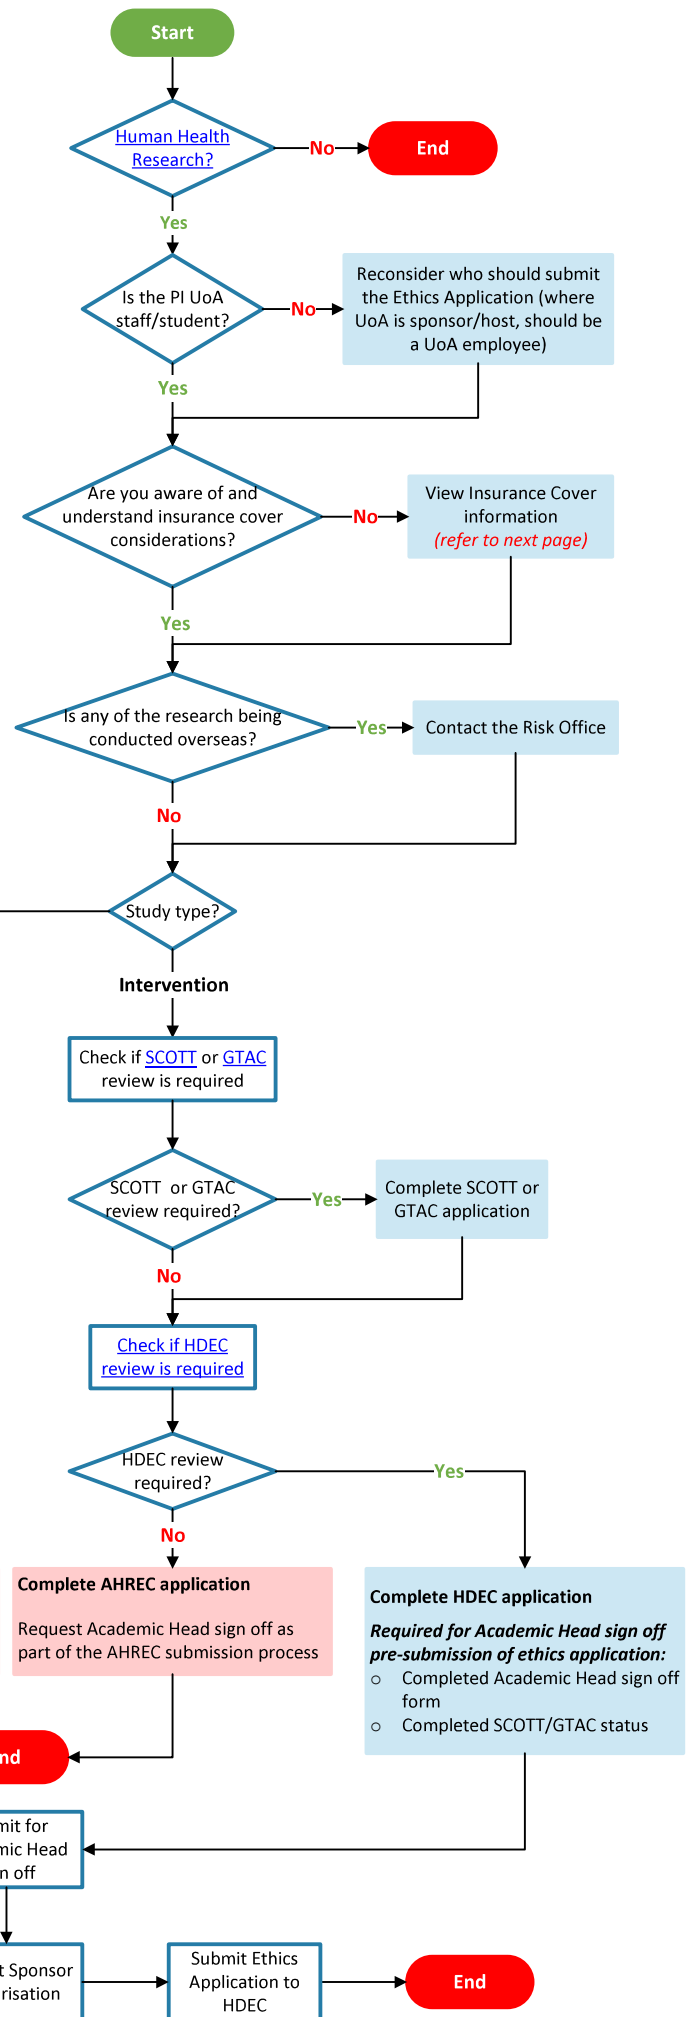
Start

Human Health Research?

No

End

Yes

Is the PI UoA staff/student?

No

Reconsider who should submit the Ethics Application (where UoA is sponsor/host, should be a UoA employee)

Yes

Are you aware of and understand insurance cover considerations?

No

View Insurance Cover information (refer to next page)

Yes

Is any of the research being conducted overseas?

Yes

Contact the Risk Office

No

Study type?

Intervention

Check if SCOTT or GTAC review is required

SCOTT or GTAC review required?

Yes

Complete SCOTT or GTAC application

No

Check if HDEC review is required

HDEC review required?

Yes

No

Complete AHREC application

Request Academic Head sign off as part of the AHREC submission process

Complete HDEC application

Required for Academic Head sign off pre-submission of ethics application:

○ Completed Academic Head sign off form

○ Completed SCOTT/GTAC status

nd

mit for mic Head n off

t Sponsor risation

Submit Ethics Application to HDEC

End